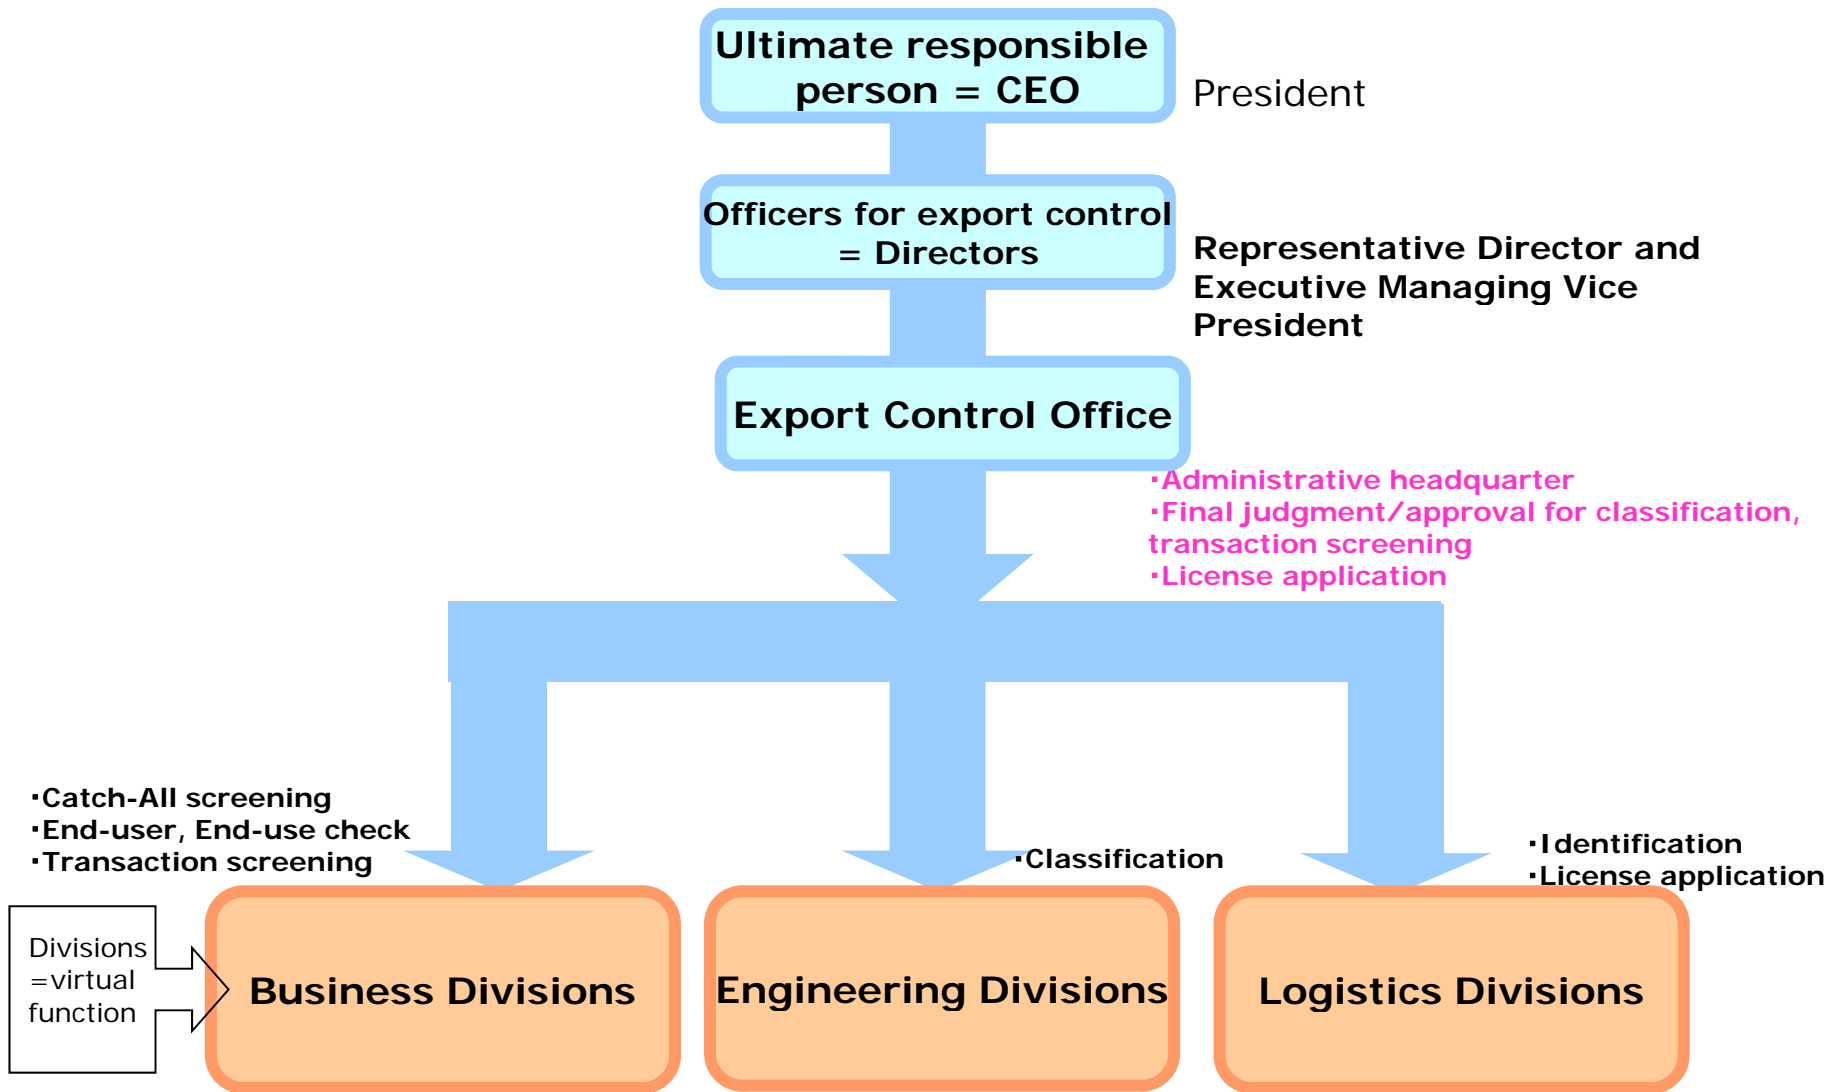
Ultimate responsible person = CEO

President

Officers for export control = Directors

Representative Director and Executive Managing Vice President

Export Control Office

・Administrative headquarter
・Final judgment/approval for classification, transaction screening
・License application

・Catch-All screening
・End-user, End-use check
・Transaction screening

・Classification

・Identification
・License application

Divisions =virtual function

Business Divisions

Engineering Divisions

Logistics Divisions